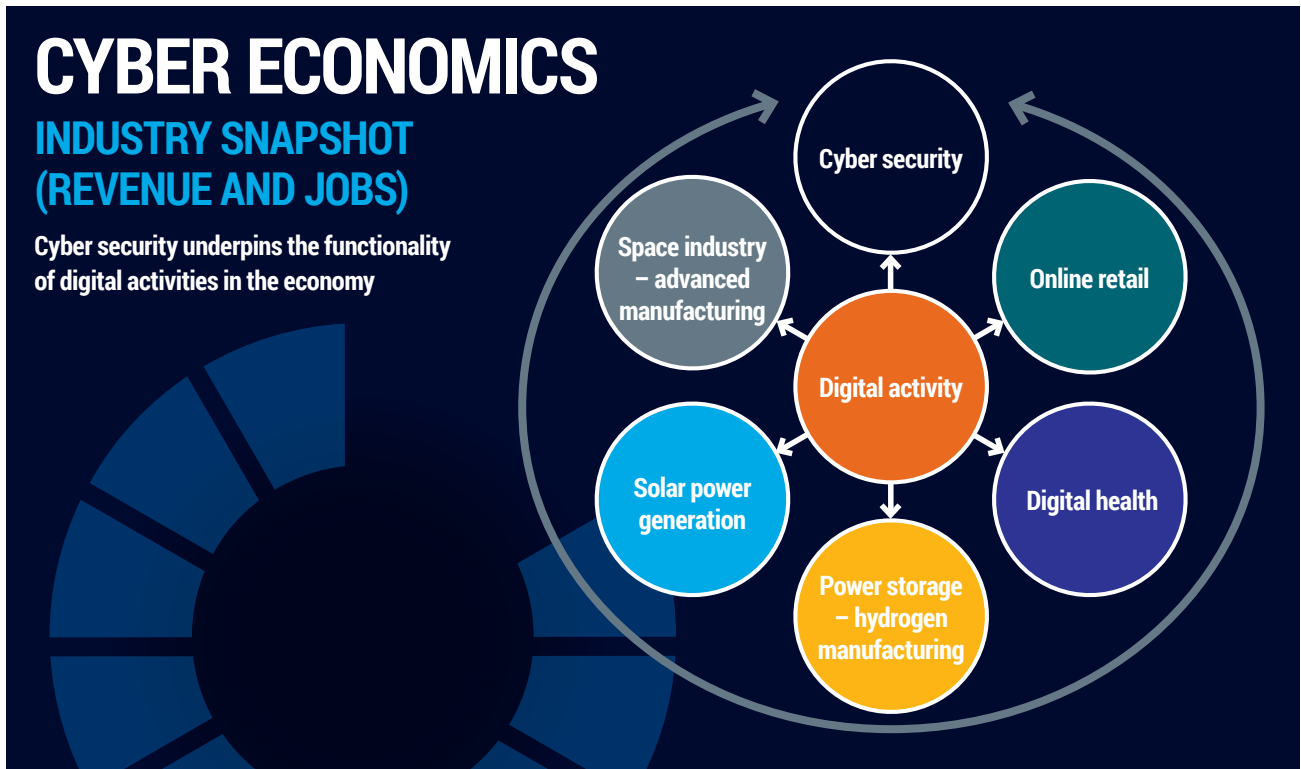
CYBER ECONOMICS

INDUSTRY SNAPSHOT (REVENUE AND JOBS)

Cyber security underpins the functionality of digital activities in the economy

Cyber security

Online retail

Digital health

Power storage – hydrogen manufacturing

Solar power generation

Space industry – advanced manufacturing

Digital activity